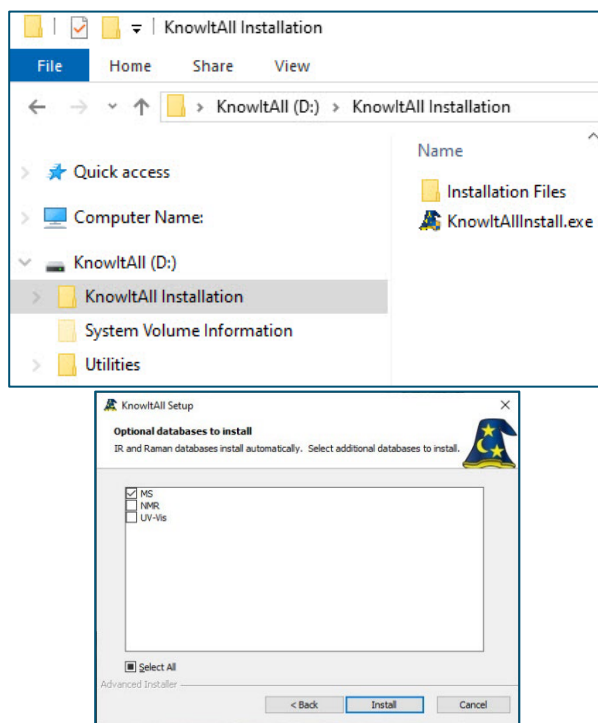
KnowItAll Installation

File Home Share View

KnowItAll (D:) > KnowItAll Installation

Quick access
Computer Name:
KnowItAll (D:)
KnowItAll Installation
System Volume Information
Utilities

Name
Installation Files
KnowItAllInstall.exe

KnowItAll Setup

Optional databases to install
IR and Raman databases install automatically. Select additional databases to install.

MS
NMR
UV-Vis

Select All
Advanced Installer
< Back Install Cancel